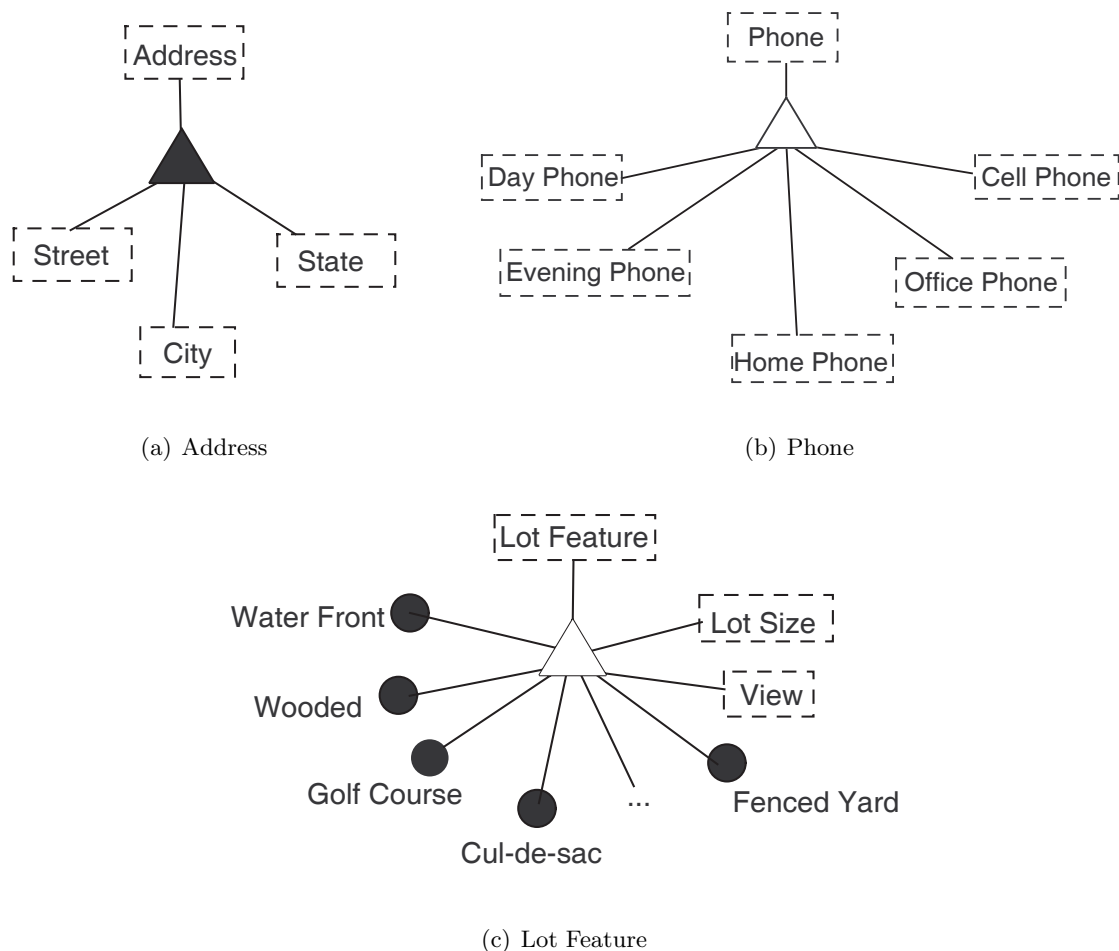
Address

Street

City

State

(a) Address

Phone

Day Phone

Cell Phone

Evening Phone

Office Phone

Home Phone

(b) Phone

Lot Feature

Water Front

Lot Size

Wooded

View

Golf Course

...

Fenced Yard

Cul-de-sac

(c) Lot Feature